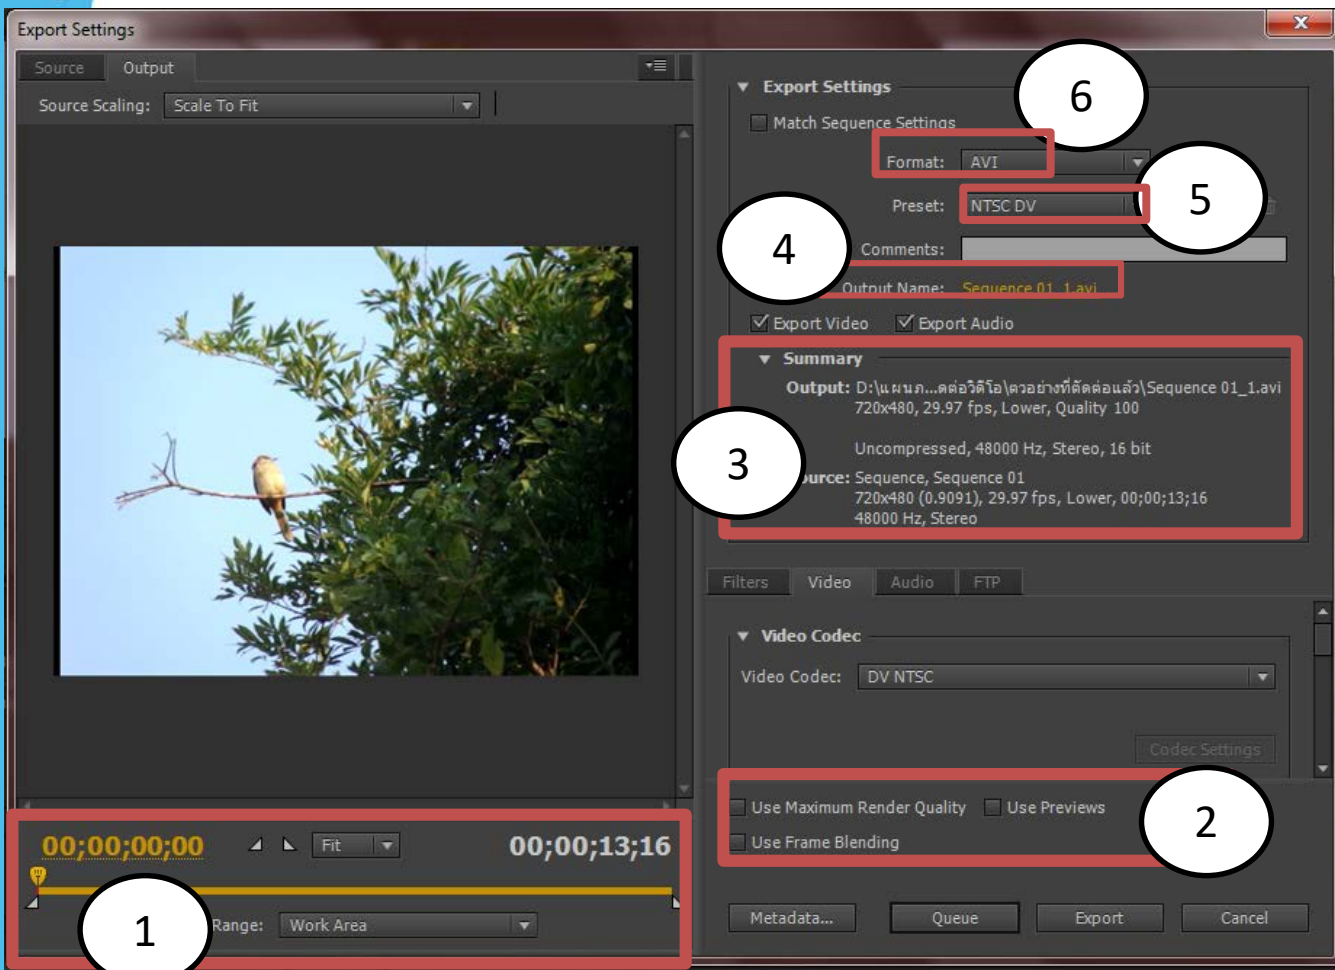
Export Settings

Source Output

Source Scaling: Scale To Fit

00;00;00;00 Fit 00;00;13;16

Range: Work Area

1

Export Settings

6

Match Sequence Settings

Format: AVI

Preset: NTSC DV

5

4

Comments:

Output Name: Sequence 01_1.avi

Export Video Export Audio

Summary

Output: D:\แผนภ...ตต่อวิดีโอ\ตวอย่างที่ตัดต่อแล้ว\Sequence 01_1.avi
720x480, 29.97 fps, Lower, Quality 100

Uncompressed, 48000 Hz, Stereo, 16 bit

3

Source: Sequence, Sequence 01
720x480 (0.9091), 29.97 fps, Lower, 00;00;13;16
48000 Hz, Stereo

Filters Video Audio FTP

Video Codec

Video Codec: DV NTSC

Codec Settings

Use Maximum Render Quality Use Previews

Use Frame Blending

2

Metadata... Queue Export Cancel